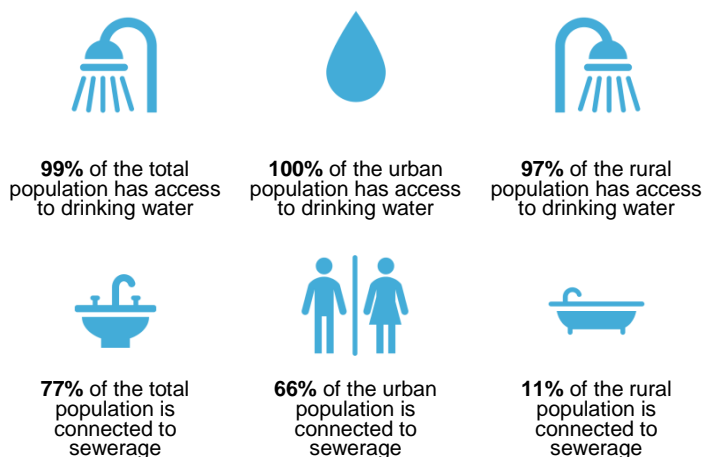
**99%** of the total population has access to drinking water

**100%** of the urban population has access to drinking water

**97%** of the rural population has access to drinking water

**77%** of the total population is connected to sewerage

**66%** of the urban population is connected to sewerage

**11%** of the rural population is connected to sewerage